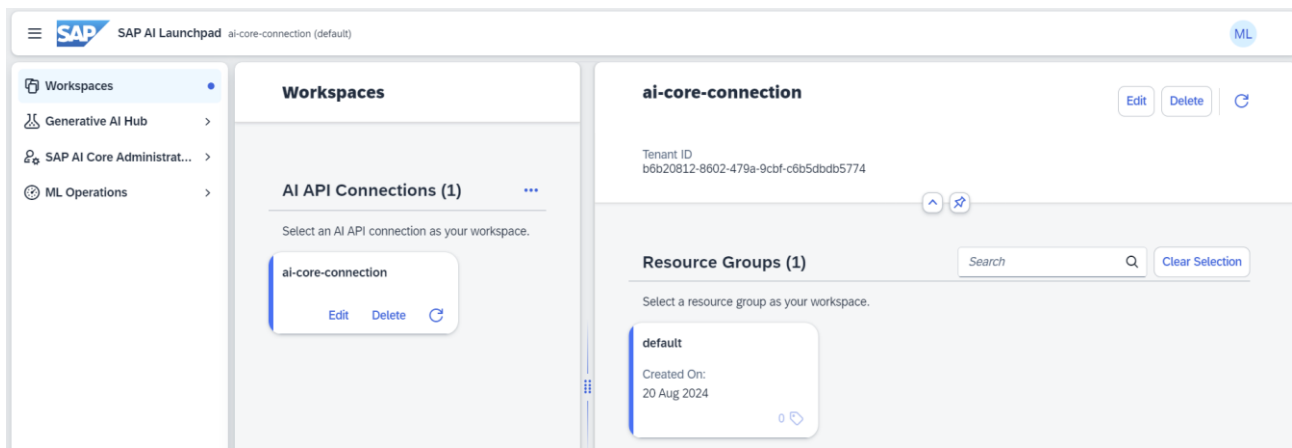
SAP
SAP AI Launchpad ai-core-connection (default)
ML

Workspaces
Generative AI Hub
SAP AI Core Administrat...
ML Operations

Workspaces

AI API Connections (1) ···

Select an AI API connection as your workspace.

ai-core-connection
Edit Delete

ai-core-connection
Edit Delete

Tenant ID
b6b20812-8602-479a-9cbf-c6b5dbdb5774

Resource Groups (1)
Search
Clear Selection

Select a resource group as your workspace.

default
Created On:
20 Aug 2024
0